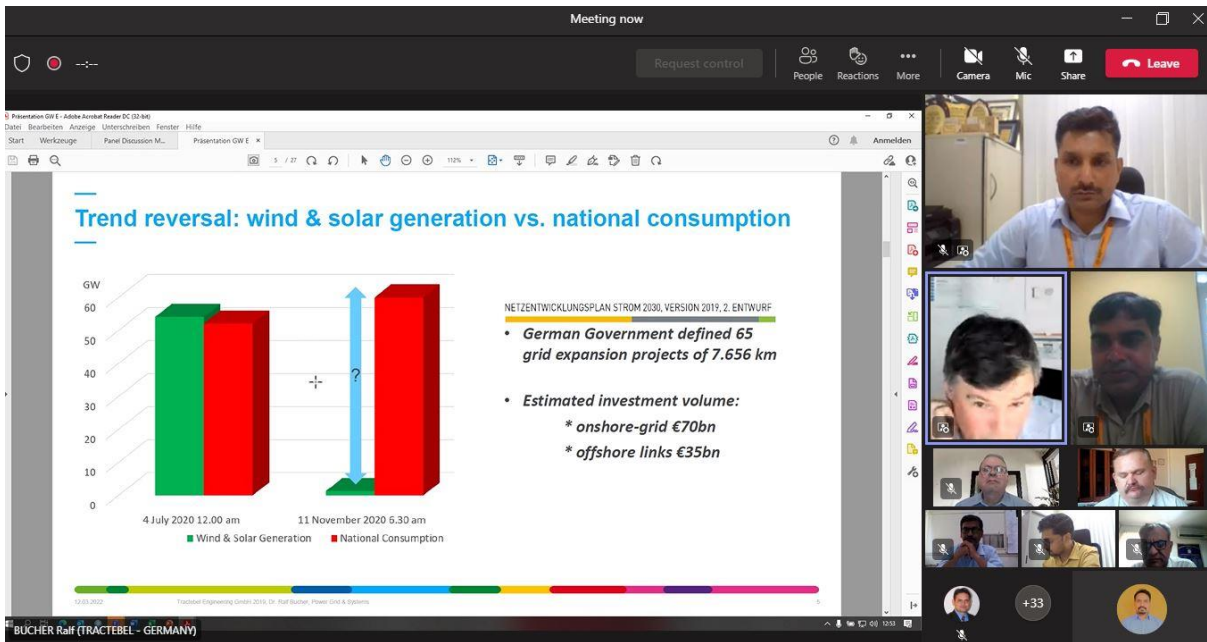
Meeting now

--:--

Request control

People Reactions More

Camera Mic Share

Leave

Präsentation GW E - Adobe Acrobat Reader DC (32-bit)

Datei Bearbeiten Anzeige Unterschreiben Fenster Hilfe

Start Werkzeuge Panel Discussion M... Präsentation GW E ×

Anmelden

5 / 27

112%

Trend reversal: wind & solar generation vs. national consumption

GW

60

50

40

30

20

10

0

?

4 July 2020 12.00 am

11 November 2020 6.30 am

Wind & Solar Generation

National Consumption

NETZENTWICKLUNGSPLAN STROM 2030, VERSION 2019, 2. ENTWURF

• German Government defined 65 grid expansion projects of 7.656 km

• Estimated investment volume:

* onshore-grid €70bn

* offshore links €35bn

12.03.2022

Tractebel Engineering GmbH 2019; Dr. Ralf Bucher, Power Grid & Systems

5

+33

BUCHER Ralf (TRACTEBEL - GERMANY)

12:53